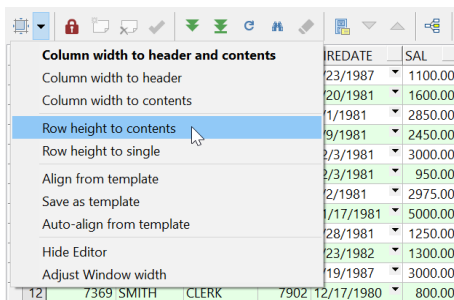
Column width to header and contents
Column width to header
Column width to contents
Row height to contents
Row height to single
Align from template
Save as template
Auto-align from template
Hide Editor
Adjust Window width

| | | | | | IREDATE | SAL |
|---|---|---|---|---|---|---|
| | | | | | /23/1987 | 1100.00 |
| | | | | | /20/1981 | 1600.00 |
| | | | | | /1/1981 | 2850.00 |
| | | | | | /9/1981 | 2450.00 |
| | | | | | 2/3/1981 | 3000.00 |
| | | | | | 2/3/1981 | 950.00 |
| | | | | | /2/1981 | 2975.00 |
| | | | | | 1/17/1981 | 5000.00 |
| | | | | | /28/1981 | 1250.00 |
| | | | | | /23/1982 | 1300.00 |
| | | | | | /19/1987 | 3000.00 |
| 12 | 7369 | SMITH | CLERK | 7902 | 12/17/1980 | 800.00 |